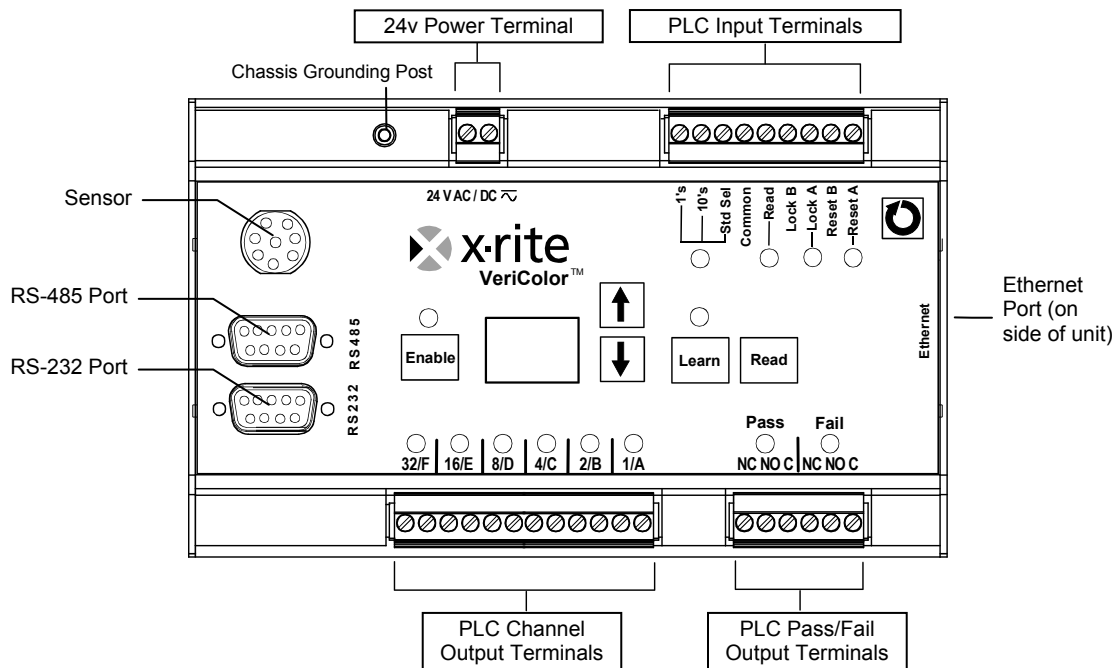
24v Power Terminal

PLC Input Terminals

Chassis Grounding Post

Sensor

RS-485 Port

RS-232 Port

24 V AC / DC $\eqsim$

1's
10's
Std Sel
Common
Read
Lock B
Lock A
Reset B
Reset A

x·rite
VeriColor™

RS485

RS232

Enable

Learn

Read

Ethernet

Ethernet Port (on side of unit)

Pass
Fail

32/F
16/E
8/D
4/C
2/B
1/A

NC NO C
NC NO C

PLC Channel Output Terminals

PLC Pass/Fail Output Terminals